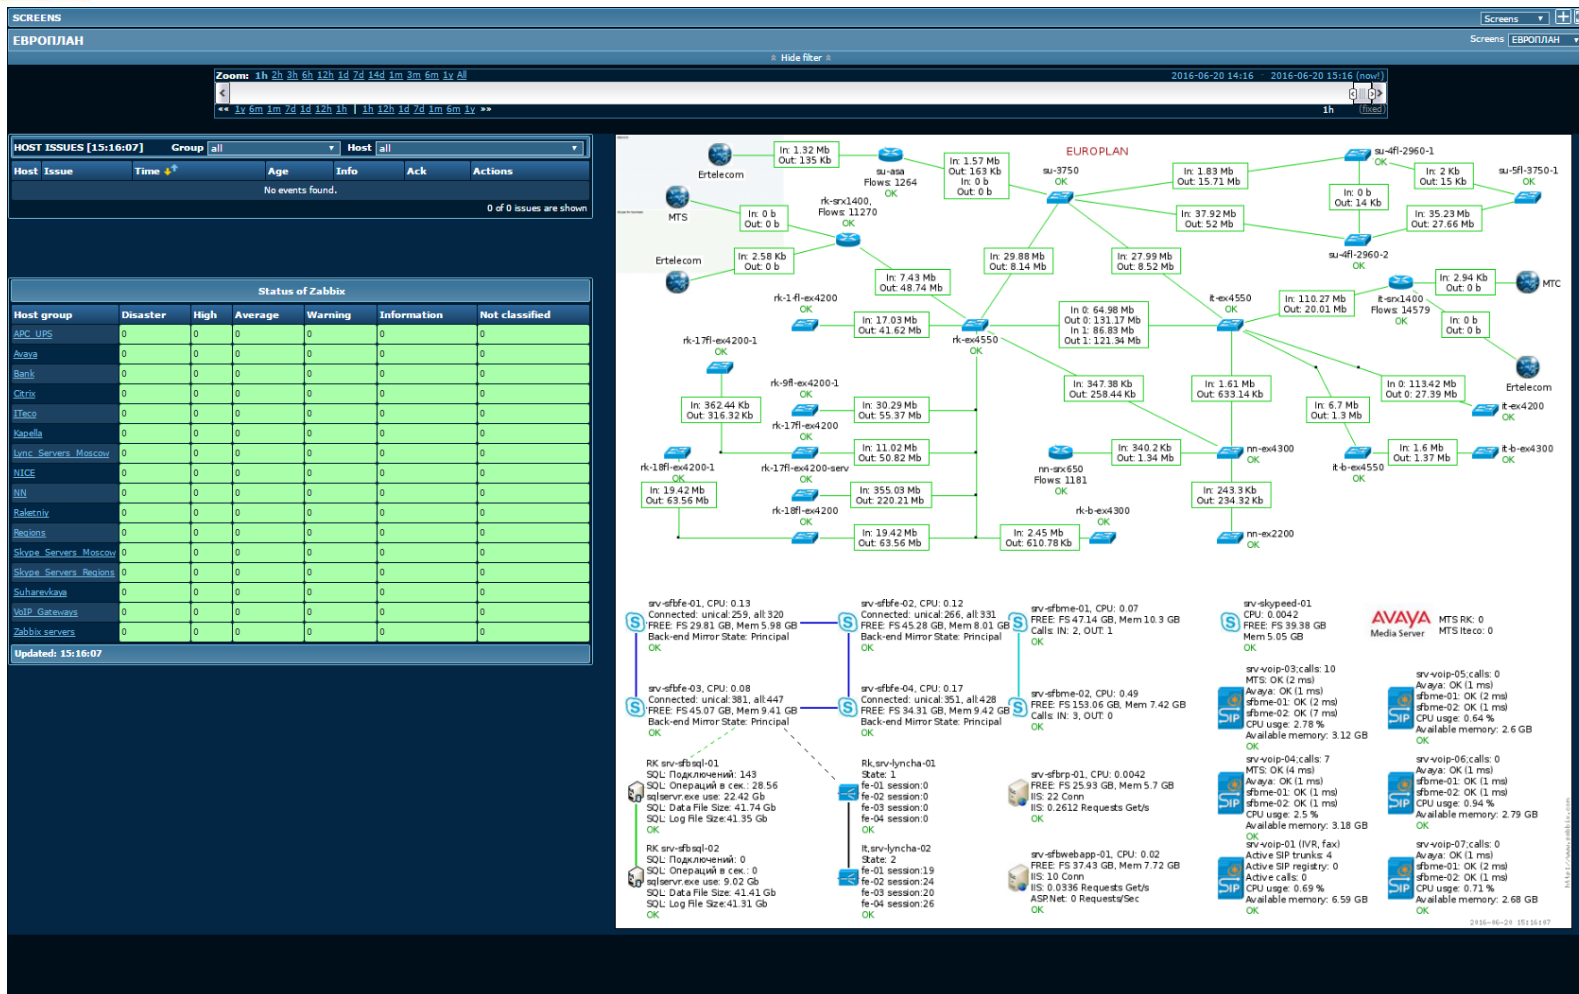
SCREENS

Screens

ЕВРОПЛАН

Screens ЕВРОПЛАН

Hide filter

Zoom: 1h 2h 3h 6h 12h 1d 3d 14d 1m 3m 6m 1y All

2016-06-20 14:16 2016-06-20 15:16 (now!)

« 1y 6m 1m 7d 1d 12h 1h | 1h 12h 1d 7d 1m 6m 1y »

1h (fixed)

HOST ISSUES [15:16:07] Group all Host all

| Host | Issue | Time | Age | Info | Ack | Actions |
|---|---|---|---|---|---|---|
| No events found. | | | | | | |

0 of 0 issues are shown

Status of Zabbix

| Host group | Disaster | High | Average | Warning | Information | Not classified |
|---|---|---|---|---|---|---|
| APC UPS | 0 | 0 | 0 | 0 | 0 | 0 |
| Avaya | 0 | 0 | 0 | 0 | 0 | 0 |
| Bank | 0 | 0 | 0 | 0 | 0 | 0 |
| Citrix | 0 | 0 | 0 | 0 | 0 | 0 |
| ITeco | 0 | 0 | 0 | 0 | 0 | 0 |
| Kapella | 0 | 0 | 0 | 0 | 0 | 0 |
| Lync Servers Moscow | 0 | 0 | 0 | 0 | 0 | 0 |
| NICE | 0 | 0 | 0 | 0 | 0 | 0 |
| NN | 0 | 0 | 0 | 0 | 0 | 0 |
| Raketniy | 0 | 0 | 0 | 0 | 0 | 0 |
| Regions | 0 | 0 | 0 | 0 | 0 | 0 |
| Skype Servers Moscow | 0 | 0 | 0 | 0 | 0 | 0 |
| Skype Servers Regions | 0 | 0 | 0 | 0 | 0 | 0 |
| Suharevkaya | 0 | 0 | 0 | 0 | 0 | 0 |
| VoIP Gateways | 0 | 0 | 0 | 0 | 0 | 0 |
| Zabbix servers | 0 | 0 | 0 | 0 | 0 | 0 |

Updated: 15:16:07

EUROPLAN

Ertelecom
In: 1.32 Mb Out: 135 Kb
su-asa Flows: 1264 OK
In: 1.57 Mb Out: 163 Kb In: 0 b Out: 0 b
su-3750 OK
In: 1.83 Mb Out: 15.71 Mb
su-4fl-2960-1 OK
In: 2 Kb Out: 15 Kb
su-5fl-3750-1 OK
MTS
In: 0 b Out: 0 b
rk-srx1400, Flows: 11270 OK
In: 0 b Out: 14 Kb
In: 37.92 Mb Out: 52 Mb
In: 35.23 Mb Out: 27.66 Mb
su-4fl-2960-2 OK
Ertelecom
In: 2.58 Kb Out: 0 b
In: 29.88 Mb Out: 8.14 Mb
In: 27.99 Mb Out: 8.52 Mb
In: 2.94 Kb Out: 0 b
MTC
In: 7.43 Mb Out: 48.74 Mb
rk-1-fl-ex4200 OK
lt-ex4550 OK
In: 110.27 Mb Out: 20.01 Mb
lt-srx1400 Flows: 14579 OK
In: 0 b Out: 0 b
In: 17.03 Mb Out: 41.62 Mb
In 0: 64.98 Mb Out 0: 131.17 Mb In 1: 86.83 Mb Out 1: 121.34 Mb
rk-17fl-ex4200-1 OK
rk-ex4550 OK
Ertelecom
rk-9fl-ex4200-1 OK
In: 347.38 Kb Out: 258.44 Kb
In: 1.61 Mb Out: 633.14 Kb
In 0: 113.42 Mb Out 0: 27.39 Mb
lt-ex4200 OK
In: 362.44 Kb Out: 316.32 Kb
In: 30.29 Mb Out: 55.37 Mb
In: 6.7 Mb Out: 1.3 Mb
rk-17fl-ex4200 OK
In: 11.02 Mb Out: 50.82 Mb
In: 340.2 Kb Out: 1.34 Mb
nn-ex4300 OK
In: 1.6 Mb Out: 1.37 Mb
lt-b-ex4300 OK
rk-18fl-ex4200-1 OK
rk-17fl-ex4200-serv OK
nn-srx650 Flows: 1181 OK
lt-b-ex4550 OK
In: 19.42 Mb Out: 63.56 Mb
In: 355.03 Mb Out: 220.21 Mb
In: 243.3 Kb Out: 234.32 Kb
rk-18fl-ex4200 OK
rk-b-ex4300 OK
In: 19.42 Mb Out: 63.56 Mb
In: 2.45 Mb Out: 610.78 Kb
nn-ex2200 OK

srv-sfbfe-01, CPU: 0.13 Connected: unical:259, all:320 FREE: FS 29.81 GB, Mem 5.98 GB Back-end Mirror State: Principal OK
srv-sfbfe-02, CPU: 0.12 Connected: unical:266, all:331 FREE: FS 45.28 GB, Mem 8.01 GB Back-end Mirror State: Principal OK
srv-sfbme-01, CPU: 0.07 FREE: FS 47.14 GB, Mem 10.3 GB Calls: IN: 2, OUT: 1 OK
srv-skypeed-01 CPU: 0.0042 FREE: FS 39.38 GB Mem 5.05 GB OK
AVAYA Media Server
MTS RK: 0 MTS Iteco: 0
srv-sfbfe-03, CPU: 0.08 Connected: unical:381, all:447 FREE: FS 45.07 GB, Mem 9.41 GB Back-end Mirror State: Principal OK
srv-sfbfe-04, CPU: 0.17 Connected: unical:351, all:428 FREE: FS 34.31 GB, Mem 9.42 GB Back-end Mirror State: Principal OK
srv-sfbme-02, CPU: 0.49 FREE: FS 153.06 GB, Mem 7.42 GB Calls: IN: 3, OUT: 0 OK
srv-voip-03;calls: 10 MTS: OK (2 ms) Avaya: OK (1 ms) sfbme-01: OK (2 ms) sfbme-02: OK (7 ms) CPU usge: 2.78 % Available memory: 3.12 GB OK
srv-voip-05;calls: 0 Avaya: OK (1 ms) sfbme-01: OK (2 ms) sfbme-02: OK (1 ms) CPU usge: 0.64 % Available memory: 2.6 GB OK
RK srv-sfbsql-01 SQL: Подключений: 143 SQL: Операций в сек.: 28.56 sqlservr.exe use: 22.42 Gb SQL: Data File Size: 41.74 Gb SQL: Log File Size:41.35 Gb OK
Rk,srv-lyncha-01 State: 1 fe-01 session:0 fe-02 session:0 fe-03 session:0 fe-04 session:0 OK
srv-sfbrp-01, CPU: 0.0042 FREE: FS 25.93 GB, Mem 5.7 GB IIS: 22 Conn IIS: 0.2612 Requests Get/s OK
srv-voip-04;calls: 7 MTS: OK (4 ms) Avaya: OK (1 ms) sfbme-01: OK (1 ms) sfbme-02: OK (1 ms) CPU usge: 2.5 % Available memory: 3.18 GB OK
srv-voip-06;calls: 0 Avaya: OK (1 ms) sfbme-01: OK (1 ms) sfbme-02: OK (1 ms) CPU usge: 0.94 % Available memory: 2.79 GB OK
RK srv-sfbsql-02 SQL: Подключений: 0 SQL: Операций в сек.: 0 sqlservr.exe use: 9.02 Gb SQL: Data File Size: 41.41 Gb SQL: Log File Size:41.31 Gb OK
lt,srv-lyncha-02 State: 2 fe-01 session:19 fe-02 session:24 fe-03 session:20 fe-04 session:26 OK
srv-sfbwebapp-01, CPU: 0.02 FREE: FS 37.43 GB, Mem 7.72 GB IIS: 10 Conn IIS: 0.0336 Requests Get/s ASP.Net: 0 Requests/Sec OK
srv-voip-01 (IVR, fax) Active SIP trunks: 4 Active SIP registry: 0 Active calls: 0 CPU usge: 0.69 % Available memory: 6.59 GB OK
srv-voip-07;calls: 0 Avaya: OK (1 ms) sfbme-01: OK (2 ms) sfbme-02: OK (1 ms) CPU usge: 0.71 % Available memory: 2.68 GB OK
2016-06-20 15:16:07